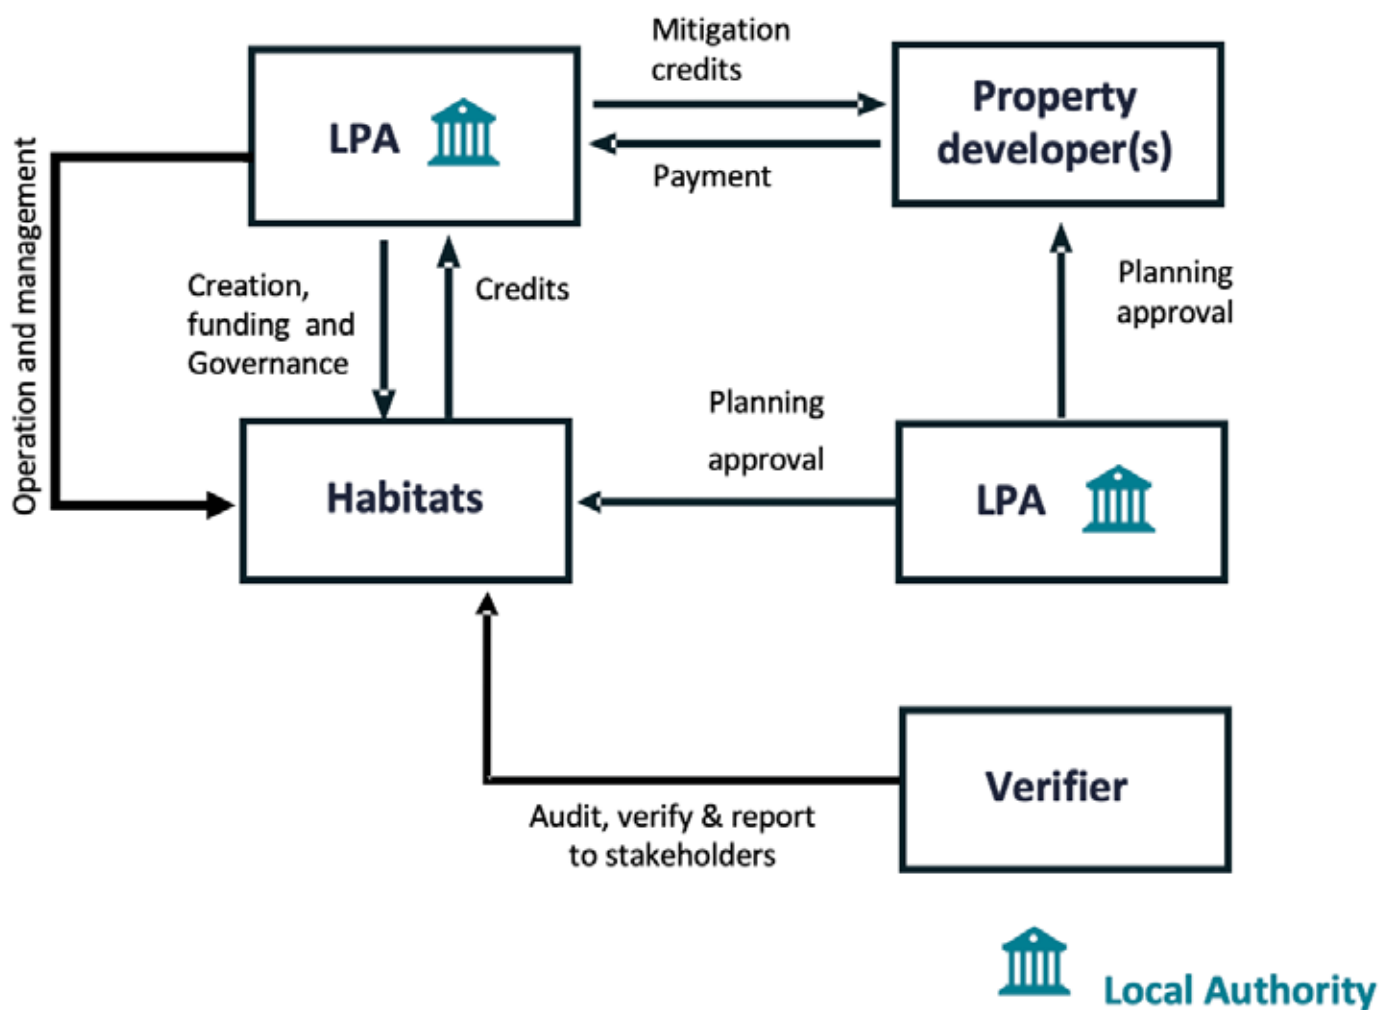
LPA

Mitigation credits

Payment

Property developer(s)

Operation and management

Creation, funding and Governance

Credits

Planning approval

Habitats

Planning approval

LPA

Verifier

Audit, verify & report to stakeholders

Local Authority